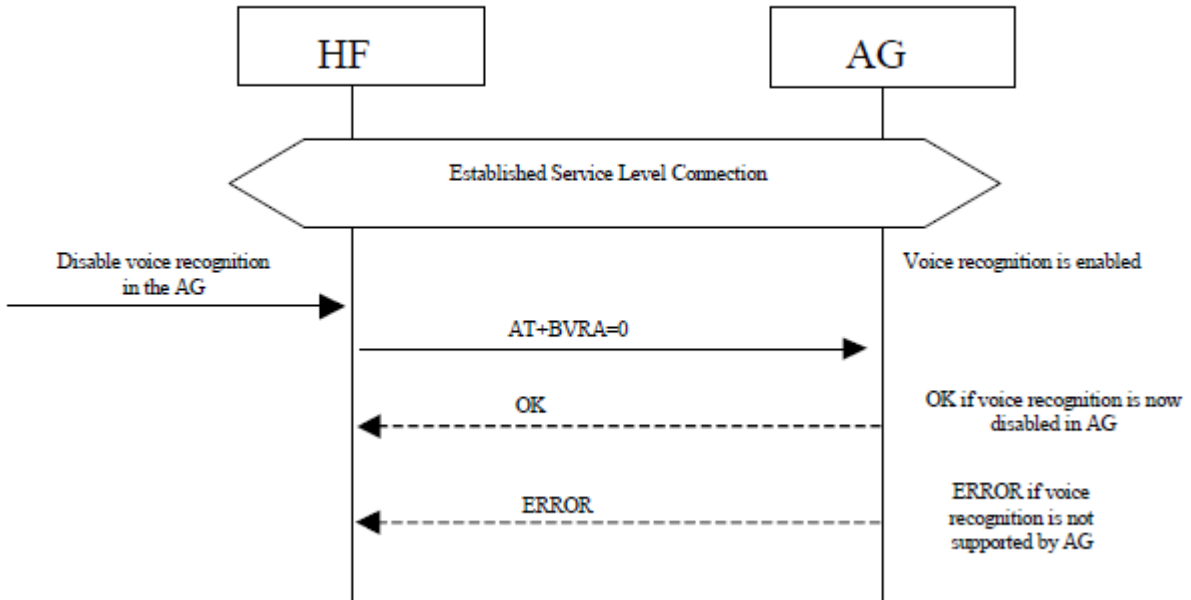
HF

AG

Established Service Level Connection

Disable voice recognition in the AG

Voice recognition is enabled

AT+BVRA=0

OK

OK if voice recognition is now disabled in AG

ERROR

ERROR if voice recognition is not supported by AG